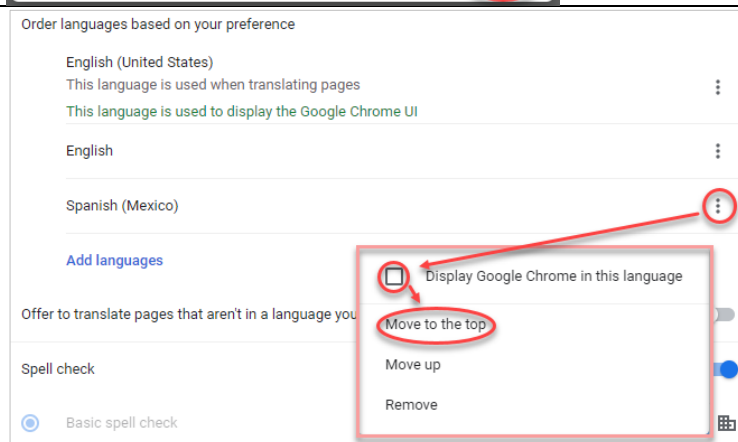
Order languages based on your preference

English (United States)
This language is used when translating pages
This language is used to display the Google Chrome UI

English

Spanish (Mexico)

Add languages

Display Google Chrome in this language

Offer to translate pages that aren't in a language you

Move to the top

Spell check

Move up

Basic spell check

Remove